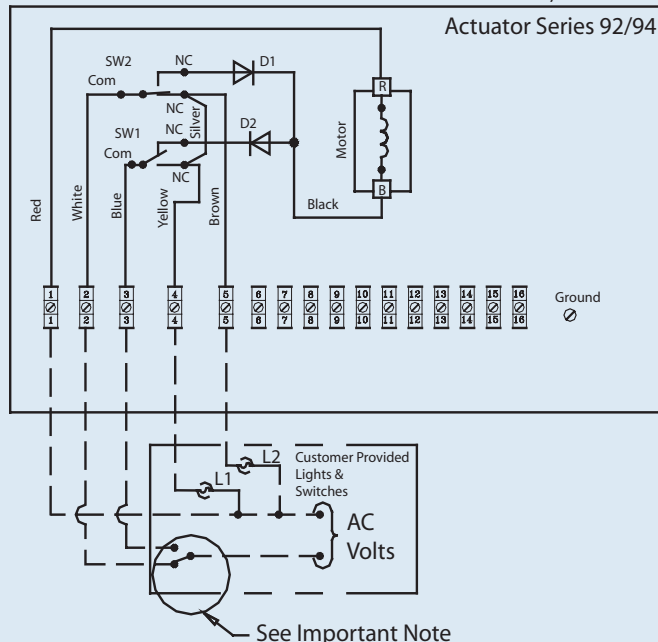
Actuator Series 92/94

SW2
Com
NC
D1
NC
Silver
NC
SW1
Com
D2
NC
R
Motor
B
Black
Red
White
Blue
Yellow
Brown

1 2 3 4 5 6 7 8 9 10 11 12 13 14 15 16
1 2 3 4 5 6 7 8 9 10 11 12 13 14 15 16

Ground

L2
Customer Provided Lights & Switches
L1

AC Volts

See Important Note